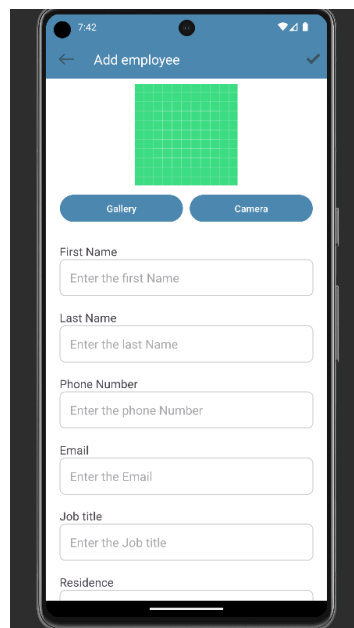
7:42

Add employee

Gallery

Camera

First Name

Enter the first Name

Last Name

Enter the last Name

Phone Number

Enter the phone Number

Email

Enter the Email

Job title

Enter the Job title

Residence